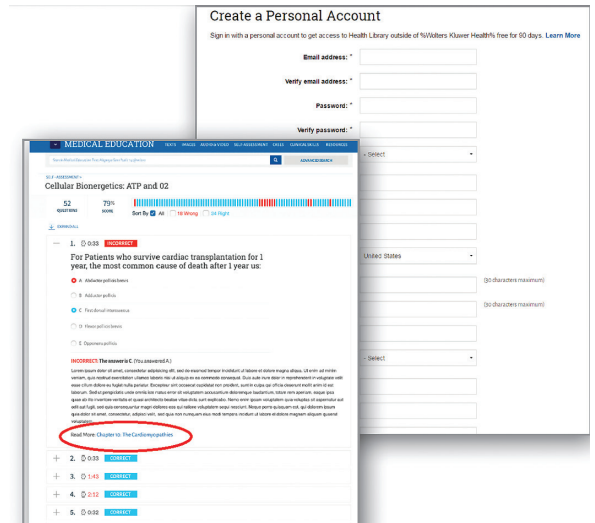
Create a Personal Account

Sign in with a personal account to get access to Health Library outside of %Wolters Kluwer Health% free for 90 days. Learn More

Email address: *

Verify email address: *

Password: *

Verify password: *

- Select

United States

(50 characters maximum)

(50 characters maximum)

- Select

MEDICAL EDUCATION TEXTS IMAGES AUDIO & VIDEO SELF-ASSESSMENT CASES CLINICAL SKILLS RESOURCES

ADVANCED SEARCH

SELF-ASSESSMENT >

Cellular Bionergetics: ATP and 02

52 QUESTIONS

79% SCORE

Sort By All 10 Wrong 24 Right

DOWNLOAD

1. 0:35 INCORRECT

For Patients who survive cardiac transplantation for 1 year, the most common cause of death after 1 year us:

A. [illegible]

B. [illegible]

C. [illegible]

D. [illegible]

E. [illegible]

INCORRECT: The answer is C. (You answered A.)

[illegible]

Read More: Chapter 10: The Cardiomyopathies

2. 0:35 CORRECT

3. 1:43 CORRECT

4. 2:12 CORRECT

5. 0:32 CORRECT